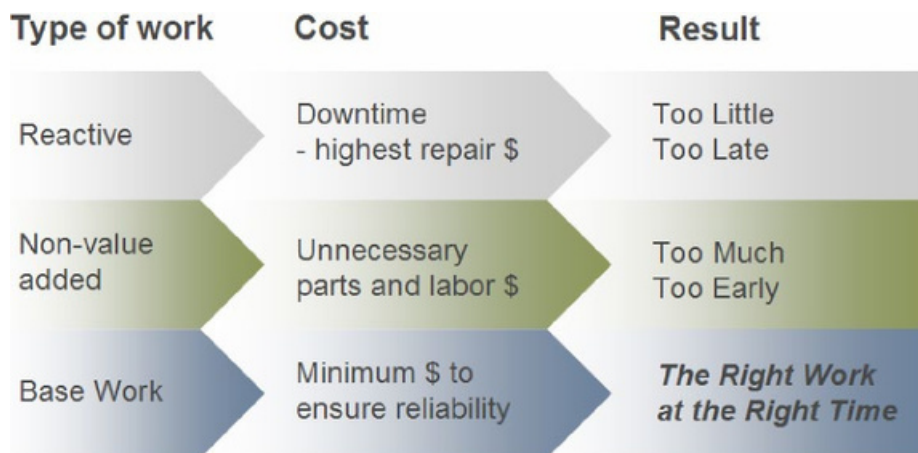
| Type of work | Cost | Result |
|---|---|---|
| Reactive | Downtime - highest repair \$ | Too Little Too Late |
| Non-value added | Unnecessary parts and labor \$ | Too Much Too Early |
| Base Work | Minimum \$ to ensure reliability | ***The Right Work at the Right Time*** |